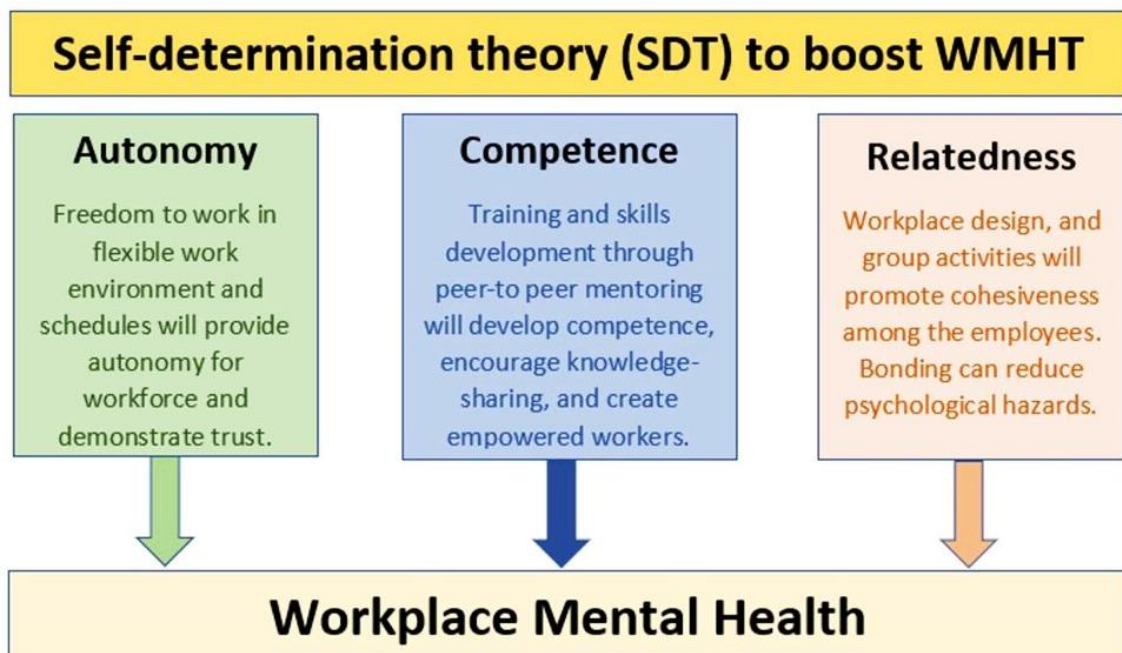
Self-determination theory (SDT) to boost WMHT

Autonomy

Freedom to work in flexible work environment and schedules will provide autonomy for workforce and demonstrate trust.

Competence

Training and skills development through peer-to peer mentoring will develop competence, encourage knowledge-sharing, and create empowered workers.

Relatedness

Workplace design, and group activities will promote cohesiveness among the employees. Bonding can reduce psychological hazards.

Workplace Mental Health